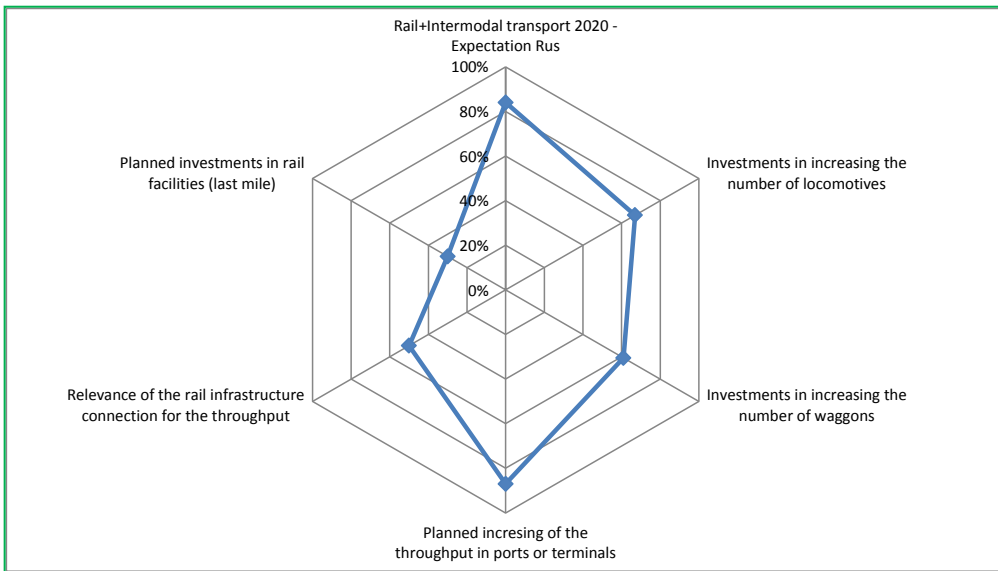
Rail+Intermodal transport 2020 - Expectation Rus

100%
80%
60%
40%
20%
0%

Investments in increasing the number of locomotives

Investments in increasing the number of waggons

Planned incresing of the throughput in ports or terminals

Relevance of the rail infrastructure connection for the throughput

Planned investments in rail facilities (last mile)